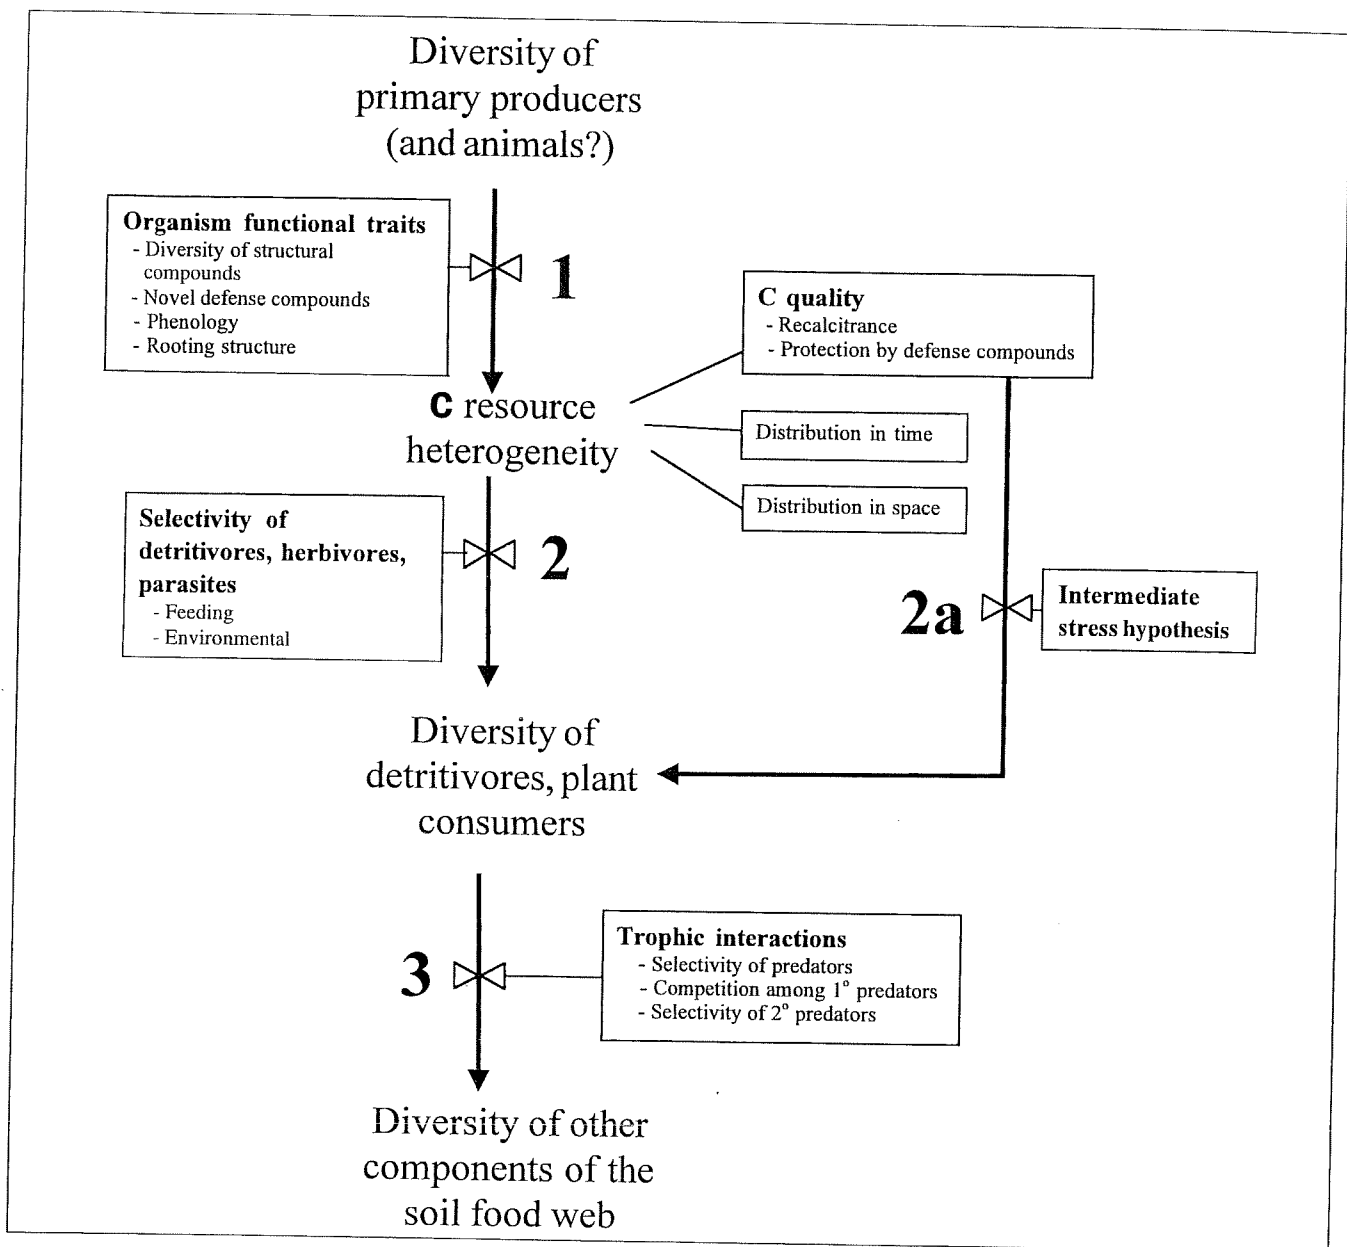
Diversity of primary producers (and animals?)

Organism functional traits
- Diversity of structural compounds
- Novel defense compounds
- Phenology
- Rooting structure

1

C quality
- Recalcitrance
- Protection by defense compounds

C resource heterogeneity

Distribution in time

Distribution in space

Selectivity of detritivores, herbivores, parasites
- Feeding
- Environmental

2

2a

Intermediate stress hypothesis

Diversity of detritivores, plant consumers

Trophic interactions
- Selectivity of predators
- Competition among 1° predators
- Selectivity of 2° predators

3

Diversity of other components of the soil food web